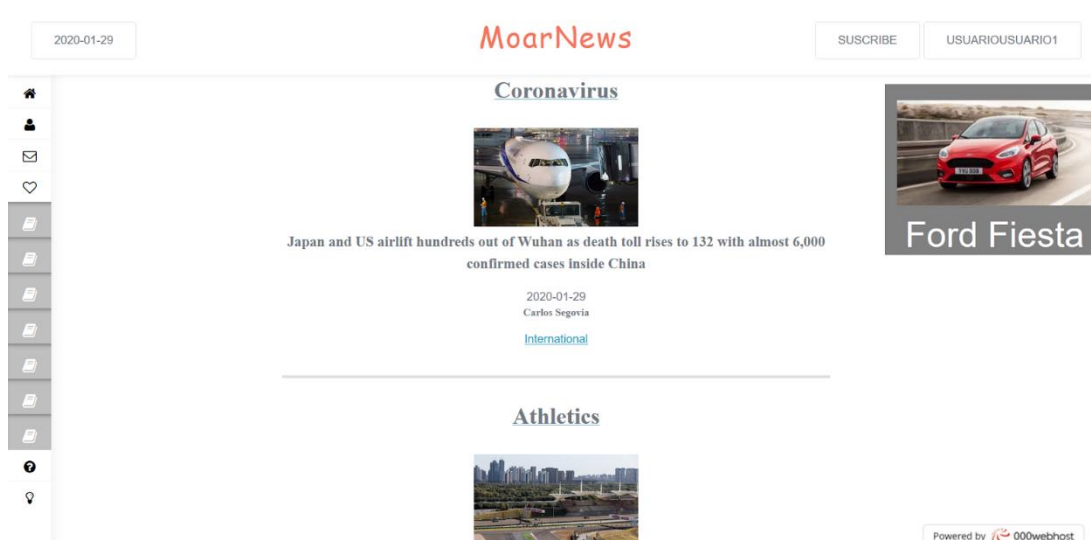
2020-01-29

MoarNews

SUSCRIBE

USUARIOUSUARIO1

Coronavirus

Japan and US airlift hundreds out of Wuhan as death toll rises to 132 with almost 6,000 confirmed cases inside China

2020-01-29
Carlos Segovia

International

Athletics

Ford Fiesta

Powered by 000webhost